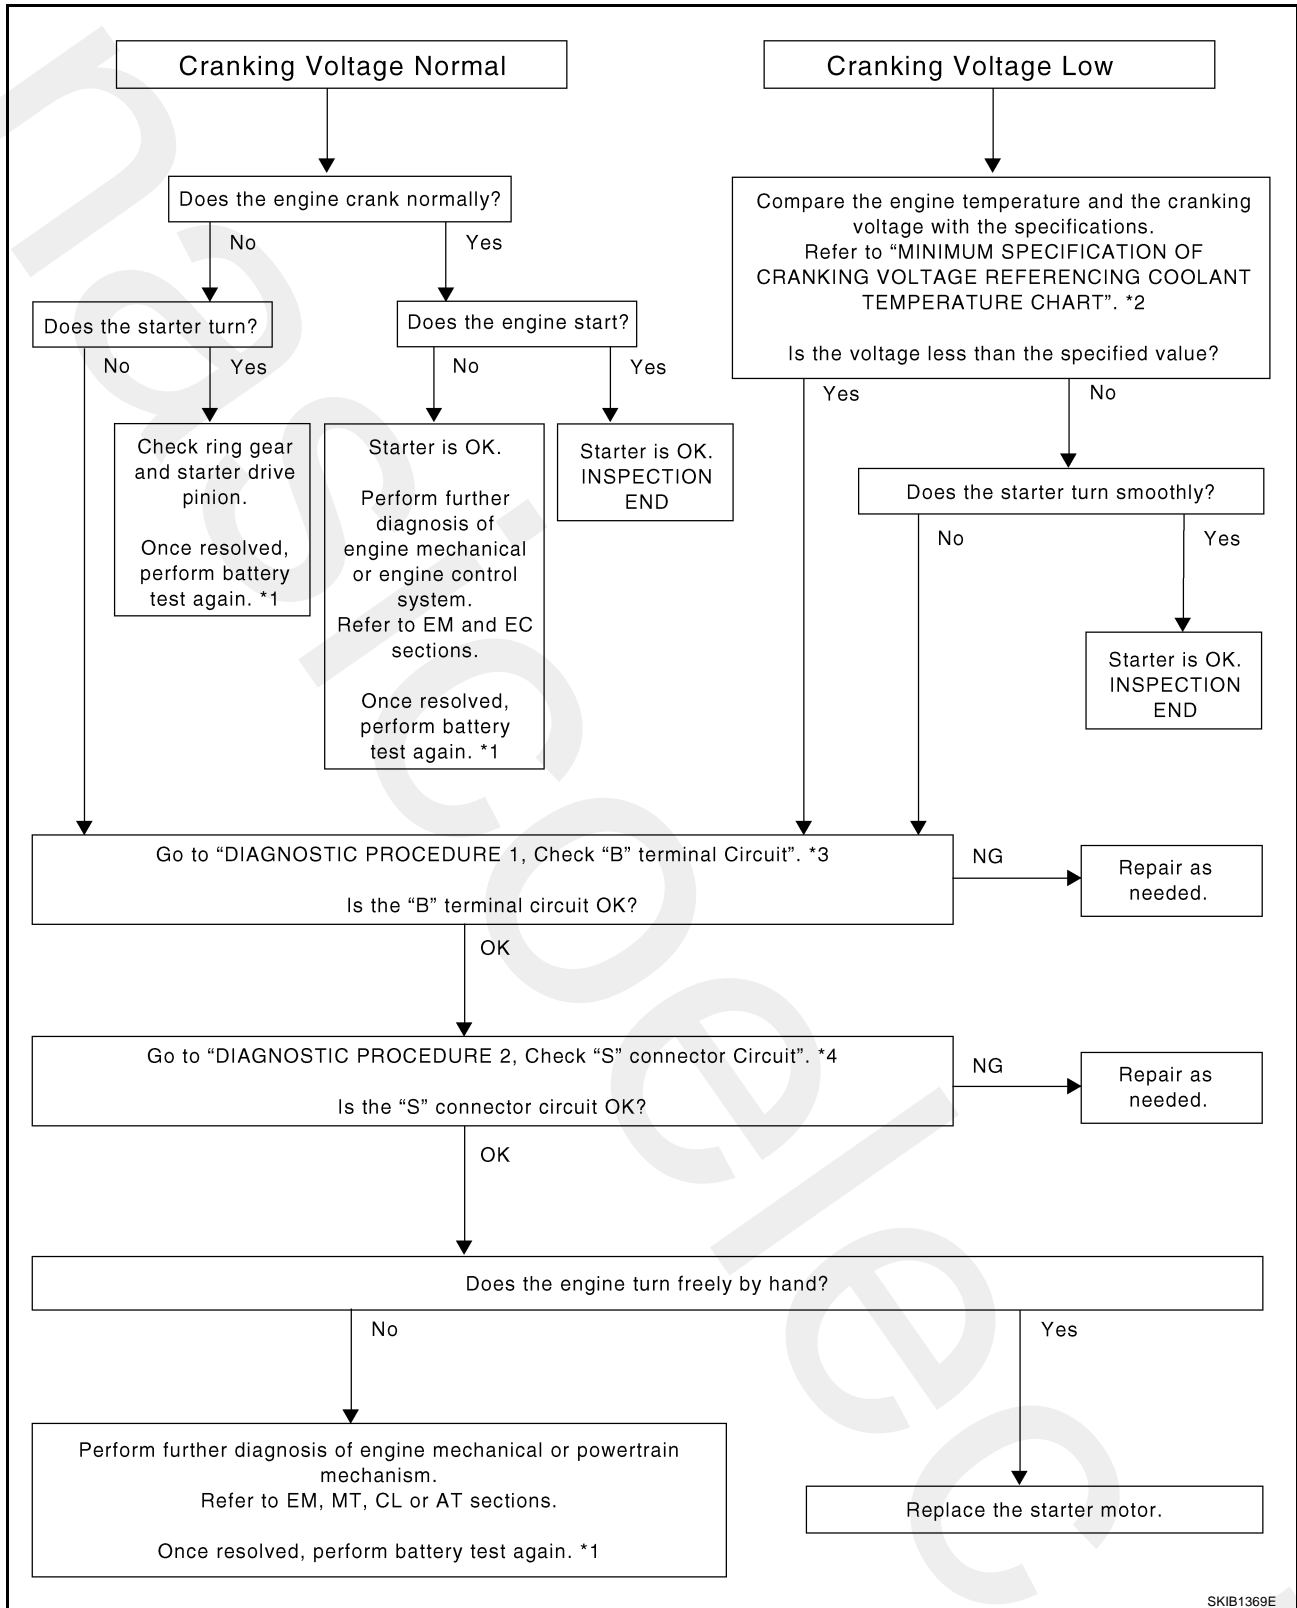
Cranking Voltage Normal

Cranking Voltage Low

Does the engine crank normally?

No

Yes

Does the starter turn?

No

Yes

Check ring gear and starter drive pinion.

Once resolved, perform battery test again. *1

Does the engine start?

No

Yes

Starter is OK.

Perform further diagnosis of engine mechanical or engine control system.
Refer to EM and EC sections.

Once resolved, perform battery test again. *1

Starter is OK.
INSPECTION END

Compare the engine temperature and the cranking voltage with the specifications.
Refer to "MINIMUM SPECIFICATION OF CRANKING VOLTAGE REFERENCING COOLANT TEMPERATURE CHART". *2

Is the voltage less than the specified value?

Yes

No

Does the starter turn smoothly?

No

Yes

Starter is OK.
INSPECTION END

Go to "DIAGNOSTIC PROCEDURE 1, Check "B" terminal Circuit". *3

Is the "B" terminal circuit OK?

NG

Repair as needed.

OK

Go to "DIAGNOSTIC PROCEDURE 2, Check "S" connector Circuit". *4

Is the "S" connector circuit OK?

NG

Repair as needed.

OK

Does the engine turn freely by hand?

No

Yes

Perform further diagnosis of engine mechanical or powertrain mechanism.
Refer to EM, MT, CL or AT sections.

Once resolved, perform battery test again. *1

Replace the starter motor.

SKIB1369E